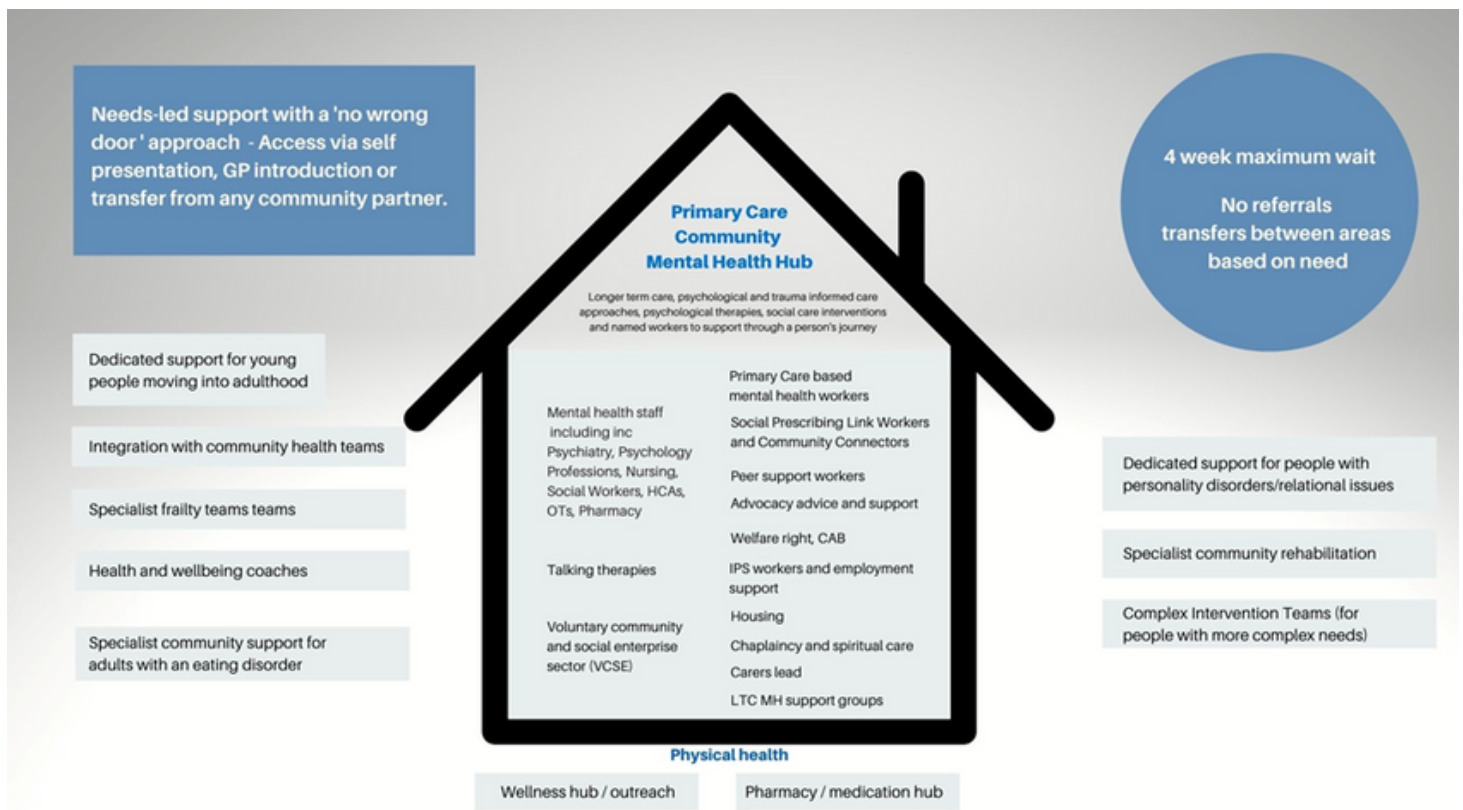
Needs-led support with a 'no wrong door ' approach - Access via self presentation, GP introduction or transfer from any community partner.

Primary Care Community Mental Health Hub

Longer term care, psychological and trauma informed care approaches, psychological therapies, social care interventions and named workers to support through a person's journey

4 week maximum wait

No referrals transfers between areas based on need

Dedicated support for young people moving into adulthood

Integration with community health teams

Specialist frailty teams teams

Health and wellbeing coaches

Specialist community support for adults with an eating disorder

Mental health staff including inc Psychiatry, Psychology Professions, Nursing, Social Workers, HCAs, OTs, Pharmacy

Talking therapies

Voluntary community and social enterprise sector (VCSE)

Primary Care based mental health workers

Social Prescribing Link Workers and Community Connectors

Peer support workers

Advocacy advice and support

Welfare right, CAB

IPS workers and employment support

Housing

Chaplaincy and spiritual care

Carers lead

LTC MH support groups

Dedicated support for people with personality disorders/relational issues

Specialist community rehabilitation

Complex Intervention Teams (for people with more complex needs)

Physical health

Wellness hub / outreach

Pharmacy / medication hub